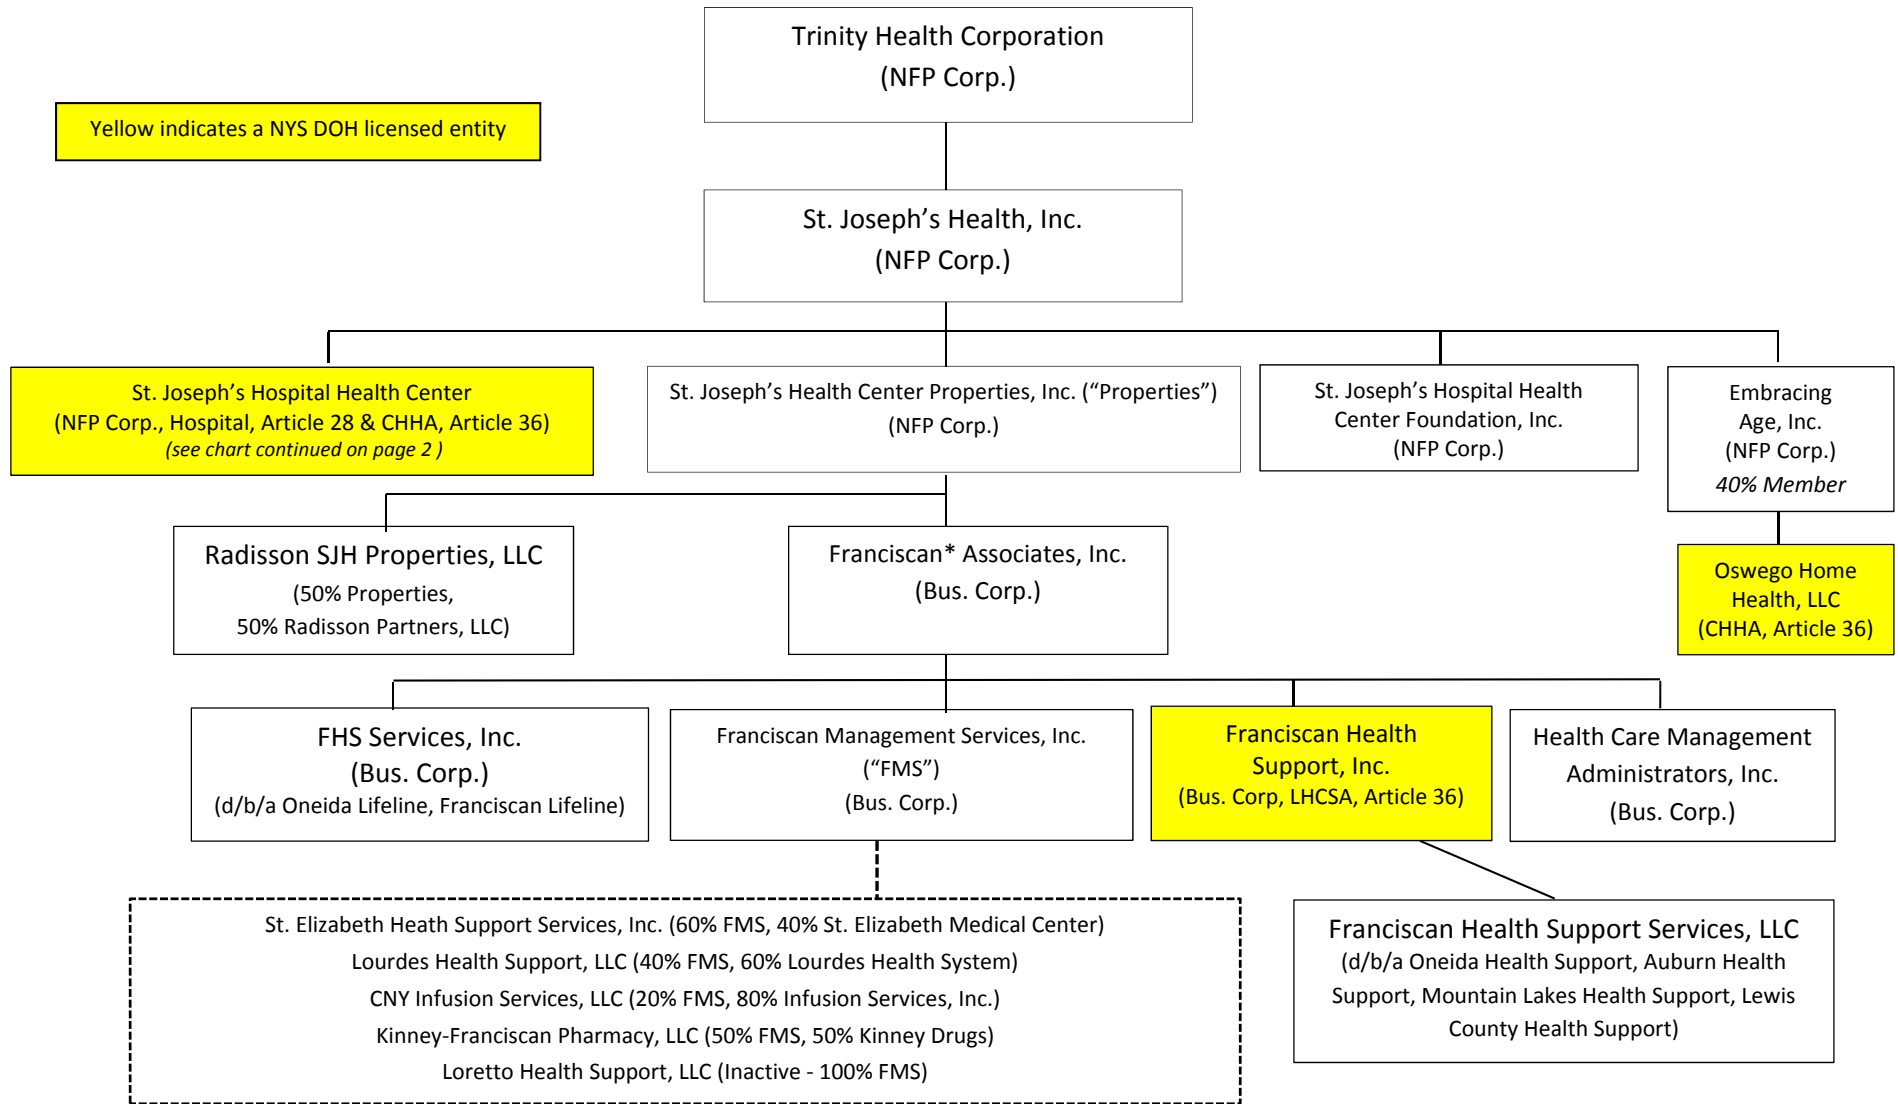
Trinity Health Corporation
(NFP Corp.)

Yellow indicates a NYS DOH licensed entity

St. Joseph's Health, Inc.
(NFP Corp.)

St. Joseph's Hospital Health Center
(NFP Corp., Hospital, Article 28 & CHHA, Article 36)
(see chart continued on page 2 )

St. Joseph's Health Center Properties, Inc. ("Properties")
(NFP Corp.)

St. Joseph's Hospital Health Center Foundation, Inc.
(NFP Corp.)

Embracing Age, Inc.
(NFP Corp.)
40% Member

Oswego Home Health, LLC
(CHHA, Article 36)

Radisson SJH Properties, LLC
(50% Properties,
50% Radisson Partners, LLC)

Franciscan* Associates, Inc.
(Bus. Corp.)

FHS Services, Inc.
(Bus. Corp.)
(d/b/a Oneida Lifeline, Franciscan Lifeline)

Franciscan Management Services, Inc.
("FMS")
(Bus. Corp.)

Franciscan Health Support, Inc.
(Bus. Corp, LHCSA, Article 36)

Health Care Management Administrators, Inc.
(Bus. Corp.)

St. Elizabeth Heath Support Services, Inc. (60% FMS, 40% St. Elizabeth Medical Center)
Lourdes Health Support, LLC (40% FMS, 60% Lourdes Health System)
CNY Infusion Services, LLC (20% FMS, 80% Infusion Services, Inc.)
Kinney-Franciscan Pharmacy, LLC (50% FMS, 50% Kinney Drugs)
Loretto Health Support, LLC (Inactive - 100% FMS)

Franciscan Health Support Services, LLC
(d/b/a Oneida Health Support, Auburn Health Support, Mountain Lakes Health Support, Lewis County Health Support)